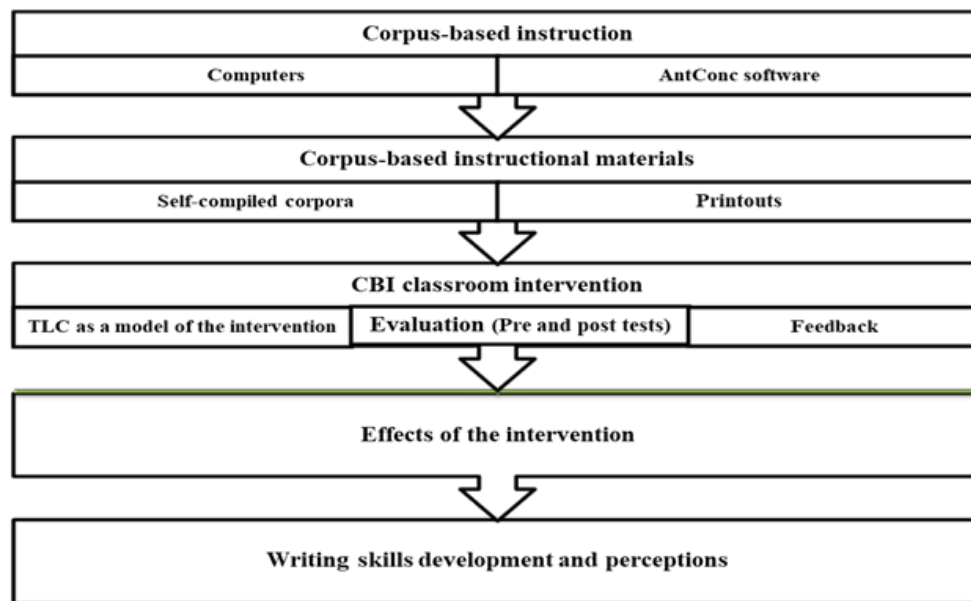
Corpus-based instruction

Computers

AntConc software

Corpus-based instructional materials

Self-compiled corpora

Printouts

CBI classroom intervention

TLC as a model of the intervention

Evaluation (Pre and post tests)

Feedback

Effects of the intervention

Writing skills development and perceptions